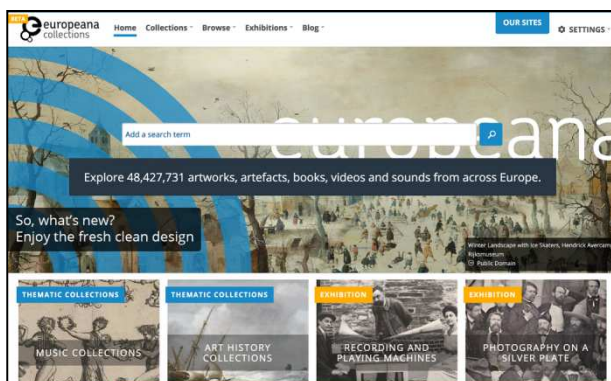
BETA europeana collections Home Collections Browse Exhibitions Blog OUR SITES SETTINGS

europeana

Add a search term

Explore 48,427,731 artworks, artefacts, books, videos and sounds from across Europe.

So, what's new?
Enjoy the fresh clean design

Winter Landscape with Ice Skaters, Hendrick Avercam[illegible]
Rijksmuseum
Public Domain

THEMATIC COLLECTIONS
MUSIC COLLECTIONS

THEMATIC COLLECTIONS
ART HISTORY COLLECTIONS

EXHIBITION
RECORDING AND PLAYING MACHINES

EXHIBITION
PHOTOGRAPHY ON A SILVER PLATE